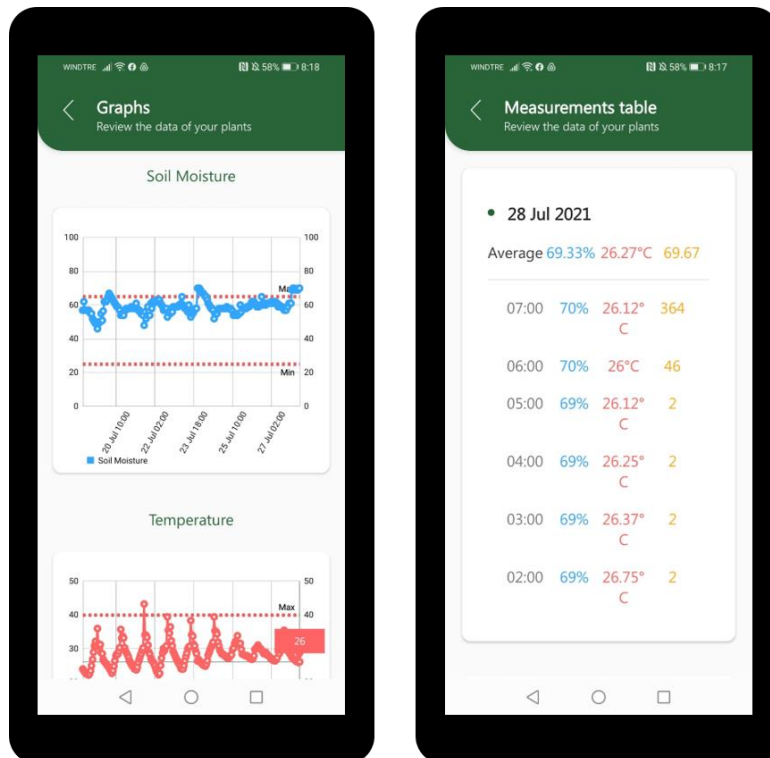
WINDTRE 58% 8:18

Graphs
Review the data of your plants

Soil Moisture

100 80 60 40 20 0

100 80 60 40 20 0

Max

Min

20 Jul 10:00
22 Jul 02:00
23 Jul 18:00
25 Jul 10:00
27 Jul 02:00

Soil Moisture

Temperature

50 40 30

50 40 30

Max

26

WINDTRE 58% 8:17

Measurements table
Review the data of your plants

28 Jul 2021

Average 69.33% 26.27°C 69.67

| | | | |
|---|---|---|---|
| 07:00 | 70% | 26.12°C | 364 |
| 06:00 | 70% | 26°C | 46 |
| 05:00 | 69% | 26.12°C | 2 |
| 04:00 | 69% | 26.25°C | 2 |
| 03:00 | 69% | 26.37°C | 2 |
| 02:00 | 69% | 26.75°C | 2 |